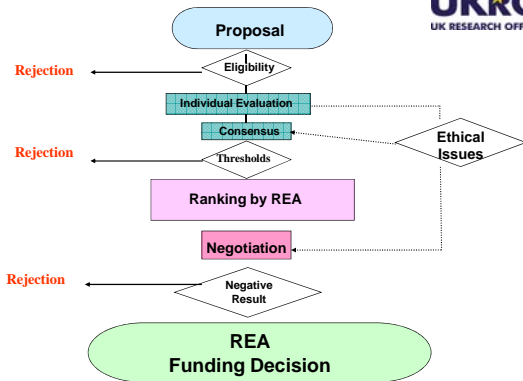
UKRO
UK RESEARCH OFF

Proposal

Rejection

Eligibility

Individual Evaluation

Consensus

Ethical Issues

Rejection

Thresholds

Ranking by REA

Negotiation

Rejection

Negative Result

REA
Funding Decision